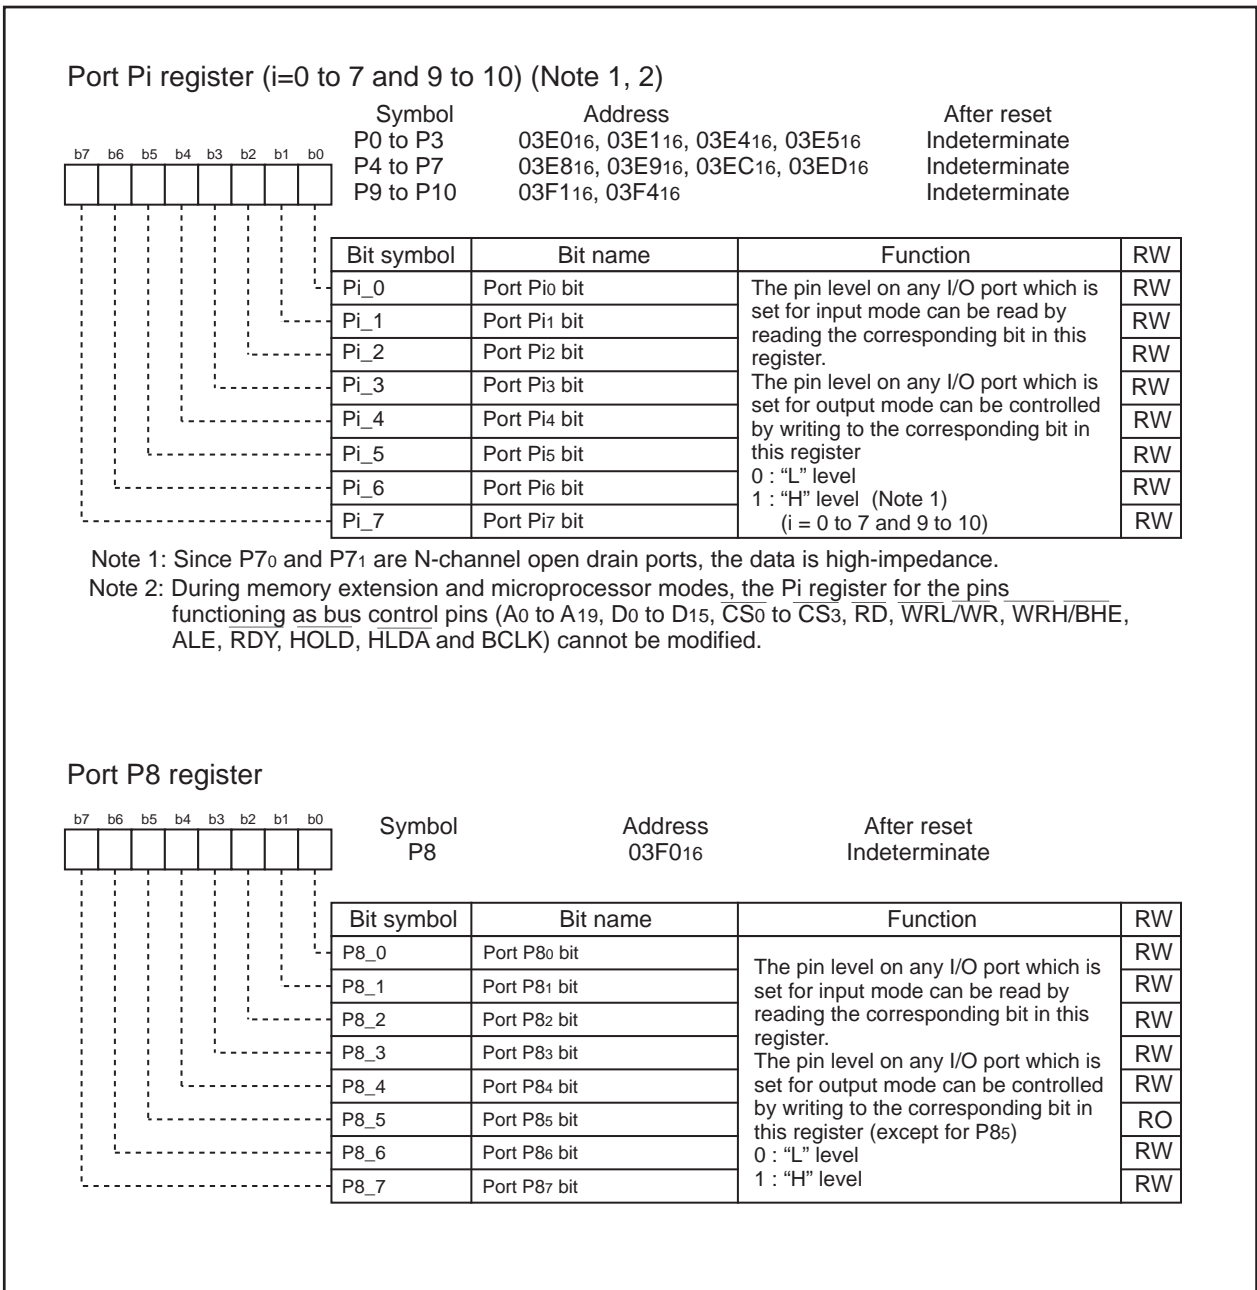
Port Pi register (i=0 to 7 and 9 to 10) (Note 1, 2)

b7 b6 b5 b4 b3 b2 b1 b0

| Symbol | Address | After reset |
|---|---|---|
| P0 to P3 | $03E0_{16}$, $03E1_{16}$, $03E4_{16}$, $03E5_{16}$ | Indeterminate |
| P4 to P7 | $03E8_{16}$, $03E9_{16}$, $03EC_{16}$, $03ED_{16}$ | Indeterminate |
| P9 to P10 | $03F1_{16}$, $03F4_{16}$ | Indeterminate |

| Bit symbol | Bit name | Function | RW |
|---|---|---|---|
| Pi_0 | Port $Pi_0$ bit | The pin level on any I/O port which is set for input mode can be read by reading the corresponding bit in this register. The pin level on any I/O port which is set for output mode can be controlled by writing to the corresponding bit in this register 0 : "L" level 1 : "H" level (Note 1) (i = 0 to 7 and 9 to 10) | RW |
| Pi_1 | Port $Pi_1$ bit | | RW |
| Pi_2 | Port $Pi_2$ bit | | RW |
| Pi_3 | Port $Pi_3$ bit | | RW |
| Pi_4 | Port $Pi_4$ bit | | RW |
| Pi_5 | Port $Pi_5$ bit | | RW |
| Pi_6 | Port $Pi_6$ bit | | RW |
| Pi_7 | Port $Pi_7$ bit | | RW |

Note 1: Since $P7_0$ and $P7_1$ are N-channel open drain ports, the data is high-impedance.
Note 2: During memory extension and microprocessor modes, the Pi register for the pins functioning as bus control pins ($A_0$ to $A_{19}$, $D_0$ to $D_{15}$, $\overline{CS_0}$ to $\overline{CS_3}$, $\overline{RD}$, $\overline{WRL}/\overline{WR}$, $\overline{WRH}/\overline{BHE}$, ALE, $\overline{RDY}$, $\overline{HOLD}$, $\overline{HLDA}$ and BCLK) cannot be modified.

Port P8 register

b7 b6 b5 b4 b3 b2 b1 b0

| Symbol | Address | After reset |
|---|---|---|
| P8 | $03F0_{16}$ | Indeterminate |

| Bit symbol | Bit name | Function | RW |
|---|---|---|---|
| P8_0 | Port $P8_0$ bit | The pin level on any I/O port which is set for input mode can be read by reading the corresponding bit in this register. The pin level on any I/O port which is set for output mode can be controlled by writing to the corresponding bit in this register (except for $P8_5$) 0 : "L" level 1 : "H" level | RW |
| P8_1 | Port $P8_1$ bit | | RW |
| P8_2 | Port $P8_2$ bit | | RW |
| P8_3 | Port $P8_3$ bit | | RW |
| P8_4 | Port $P8_4$ bit | | RW |
| P8_5 | Port $P8_5$ bit | | RO |
| P8_6 | Port $P8_6$ bit | | RW |
| P8_7 | Port $P8_7$ bit | | RW |